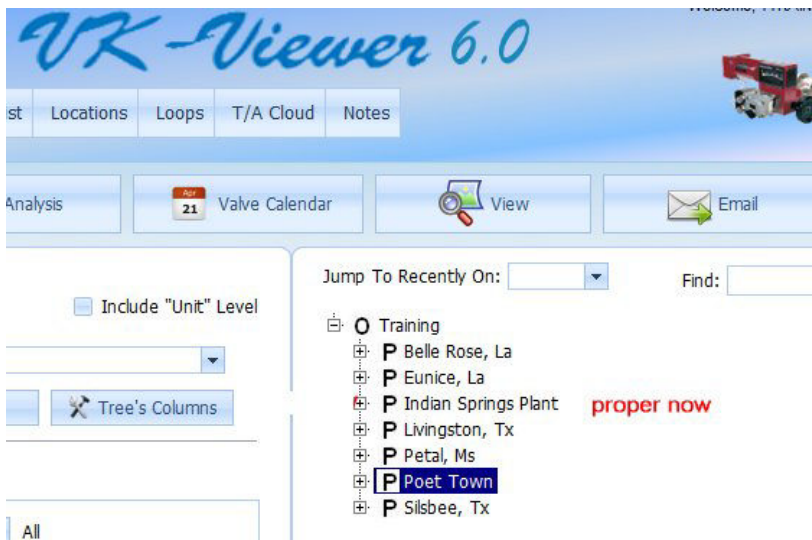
VK-Viewer 6.0

ist | Locations | Loops | T/A Cloud | Notes

Analysis | Apr 21 Valve Calendar | View | Email

Include "Unit" Level

Tree's Columns

All

Jump To Recently On:

Find:

O Training
P Belle Rose, La
P Eunice, La
P Indian Springs Plant
proper now
P Livingston, Tx
P Petal, Ms
P Poet Town
P Silsbee, Tx